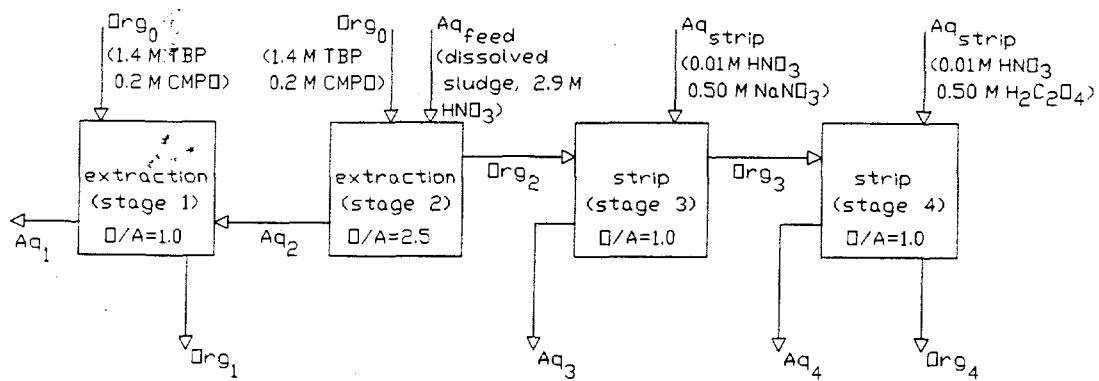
$Org_0$
(1.4 M TBP
0.2 M CMPO)

$Org_0$
(1.4 M TBP
0.2 M CMPO)

$Aq_{feed}$
(dissolved sludge, 2.9 M $HNO_3$)

$Aq_{strip}$
(0.01 M $HNO_3$
0.50 M $NaNO_3$)

$Aq_{strip}$
(0.01 M $HNO_3$
0.50 M $H_2C_2O_4$)

extraction
(stage 1)
O/A=1.0

extraction
(stage 2)
O/A=2.5

$Org_2$

strip
(stage 3)
O/A=1.0

$Org_3$

strip
(stage 4)
O/A=1.0

$Aq_1$

$Aq_2$

$Org_1$

$Aq_3$

$Aq_4$

$Org_4$